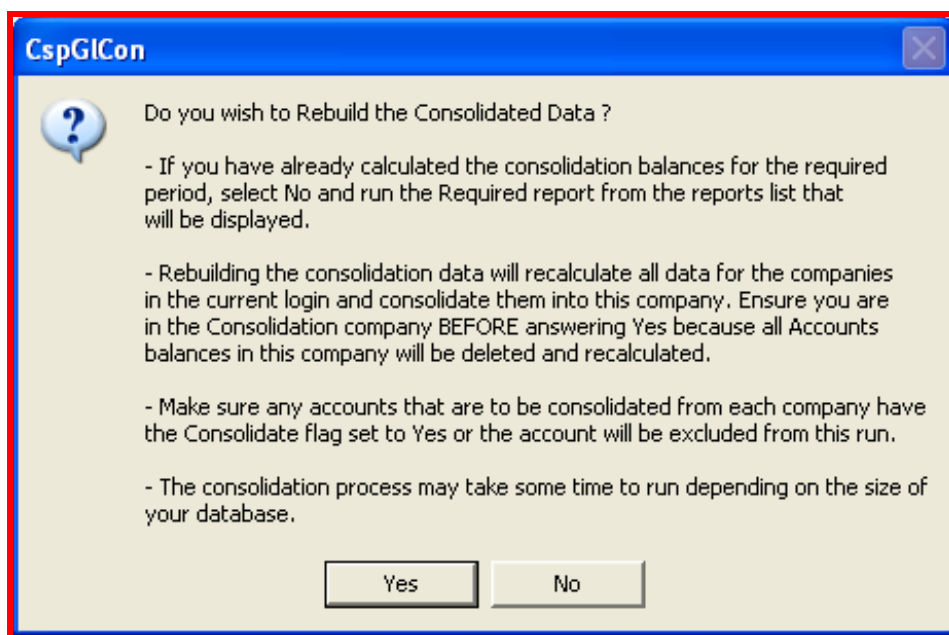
CspGlCon

Do you wish to Rebuild the Consolidated Data ?

- If you have already calculated the consolidation balances for the required period, select No and run the Required report from the reports list that will be displayed.

- Rebuilding the consolidation data will recalculate all data for the companies in the current login and consolidate them into this company. Ensure you are in the Consolidation company BEFORE answering Yes because all Accounts balances in this company will be deleted and recalculated.

- Make sure any accounts that are to be consolidated from each company have the Consolidate flag set to Yes or the account will be excluded from this run.

- The consolidation process may take some time to run depending on the size of your database.

Yes

No